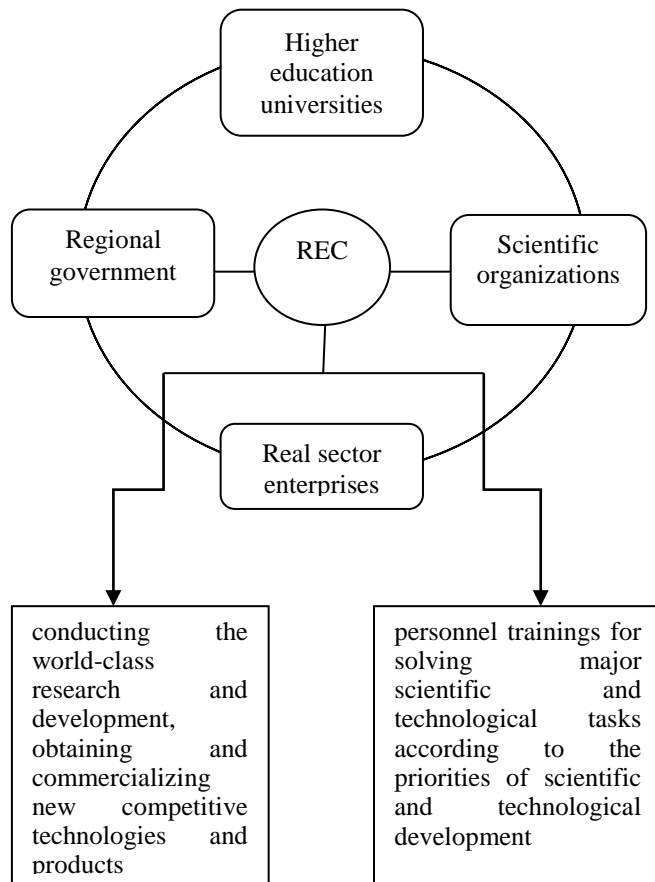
Higher education universities

Regional government

REC

Scientific organizations

Real sector enterprises

conducting the world-class research and development, obtaining and commercializing new competitive technologies and products

personnel trainings for solving major scientific and technological tasks according to the priorities of scientific and technological development